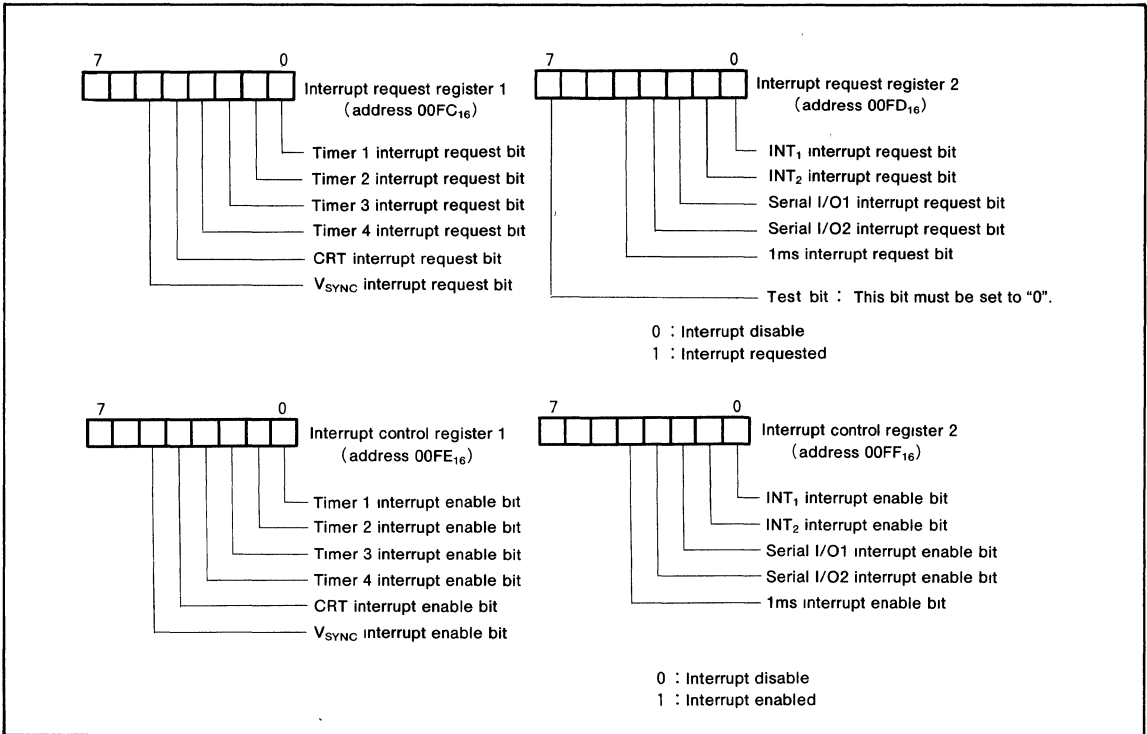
7 0

Interrupt request register 1 (address $00FC_{16}$)

Timer 1 interrupt request bit
Timer 2 interrupt request bit
Timer 3 interrupt request bit
Timer 4 interrupt request bit
CRT interrupt request bit
$V_{SYNC}$ interrupt request bit

7 0

Interrupt request register 2 (address $00FD_{16}$)

$INT_1$ interrupt request bit
$INT_2$ interrupt request bit
Serial I/O1 interrupt request bit
Serial I/O2 interrupt request bit
1ms interrupt request bit
Test bit : This bit must be set to "0".

0 : Interrupt disable
1 : Interrupt requested

7 0

Interrupt control register 1 (address $00FE_{16}$)

Timer 1 interrupt enable bit
Timer 2 interrupt enable bit
Timer 3 interrupt enable bit
Timer 4 interrupt enable bit
CRT interrupt enable bit
$V_{SYNC}$ interrupt enable bit

7 0

Interrupt control register 2 (address $00FF_{16}$)

$INT_1$ interrupt enable bit
$INT_2$ interrupt enable bit
Serial I/O1 interrupt enable bit
Serial I/O2 interrupt enable bit
1ms interrupt enable bit

0 : Interrupt disable
1 : Interrupt enabled